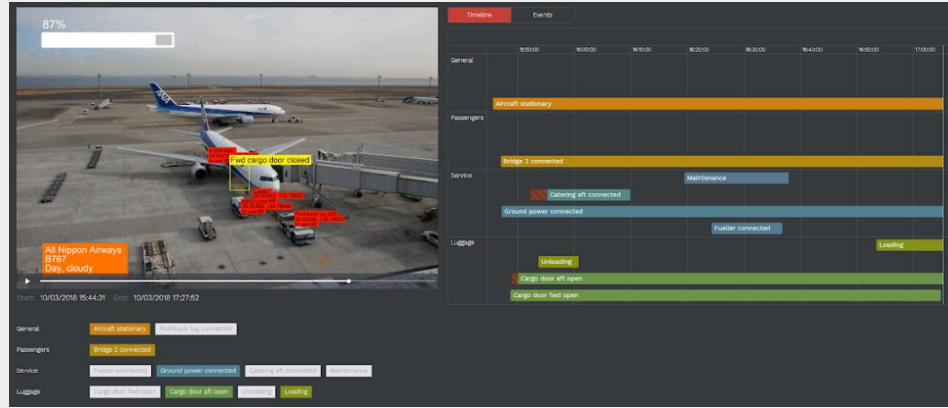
87%

Fwd cargo door closed

All Nippon Airways
B767
Day, cloudy

Start: 10/03/2018 15:44:31 End: 10/03/2018 17:27:52

Timeline Events

15:50:00 16:00:00 16:10:00 16:20:00 16:30:00 16:40:00 16:50:00 17:00:00

General
Aircraft stationary

Passengers
Bridge 2 connected

Service
Maintenance
Catering aft connected
Ground power connected
Fueller connected

Luggage
Loading
Unloading
Cargo door aft open
Cargo door fwd open

General Aircraft stationary Pushback tug connected

Passengers Bridge 2 connected

Service Fueller connected Ground power connected Catering aft connected Maintenance

Luggage Cargo door fwd open Cargo door aft open Unloading Loading